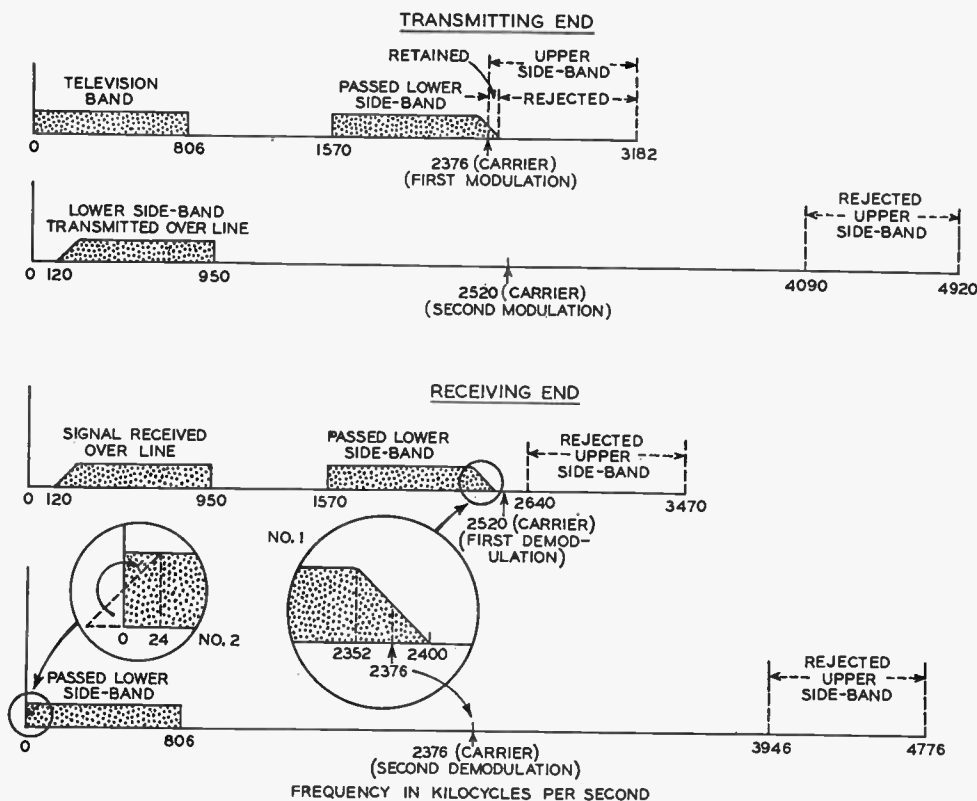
TRANSMITTING END

TELEVISION BAND

PASSED LOWER SIDE-BAND

RETAINED

UPPER SIDE-BAND

REJECTED

0

806

1570

2376 (CARRIER) (FIRST MODULATION)

3182

LOWER SIDE-BAND TRANSMITTED OVER LINE

REJECTED UPPER SIDE-BAND

0 120

950

2520 (CARRIER) (SECOND MODULATION)

4090

4920

RECEIVING END

SIGNAL RECEIVED OVER LINE

PASSED LOWER SIDE-BAND

REJECTED UPPER SIDE-BAND

0 120

950

1570

2640

3470

2520 (CARRIER) (FIRST DEMODULATION)

NO. 1

0 24

NO. 2

2352

2400

2376

PASSED LOWER SIDE-BAND

REJECTED UPPER SIDE-BAND

0

806

2376 (CARRIER) (SECOND DEMODULATION)

3946

4776

FREQUENCY IN KILOCYCLES PER SECOND